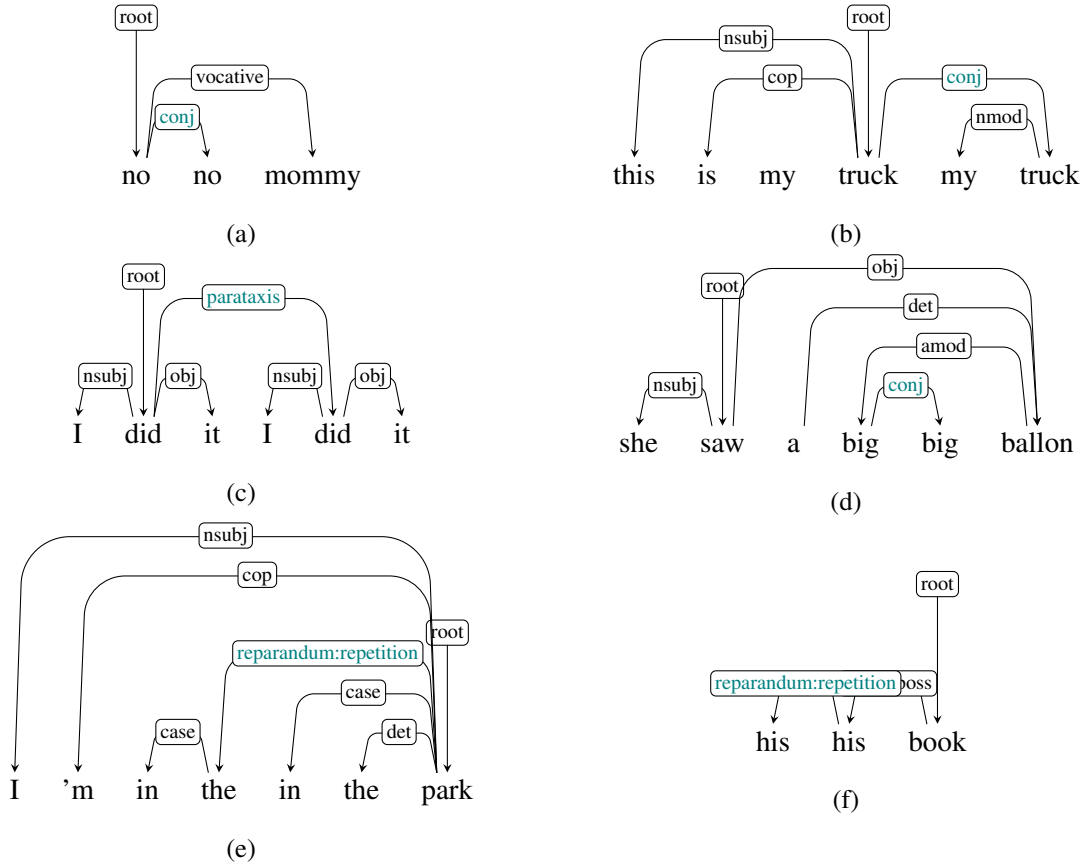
root
vocative
conj
no no mommy
(a)

nsubj
root
cop
conj
nmod
this is my truck my truck
(b)

root
parataxis
nsubj
obj
nsubj
obj
I did it I did it
(c)

obj
root
det
amod
nsubj
conj
she saw a big big ballon
(d)

nsubj
cop
root
reparandum:repetition
case
case
det
I 'm in the in the park
(e)

root
reparandum:repetition
poss
his his book
(f)